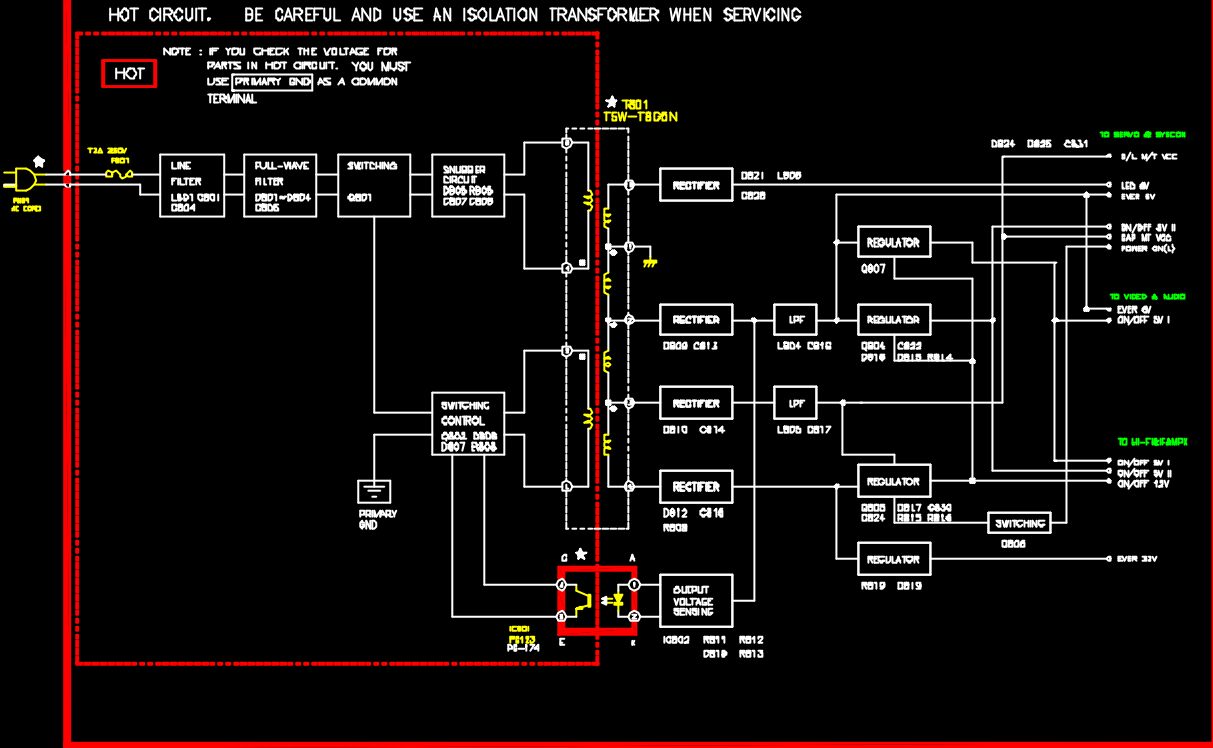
HOT CIRCUIT. BE CAREFUL AND USE AN ISOLATION TRANSFORMER WHEN SERVICING

HOT

NOTE : IF YOU CHECK THE VOLTAGE FOR PARTS IN HOT CIRCUIT, YOU MUST USE PRIMARY GND AS A COMMON TERMINAL

T801
TSW-T8D6N

T2A 250V
F801

P801
AC CORD

LINE FILTER
L801 C801
C804

FULL-WAVE FILTER
D801~D804
C806

SWITCHING
Q801

SNUBBER CIRCUIT
D805 R805
C807 C808

SWITCHING CONTROL
C803 D808
D807 R806

PRIMARY GND

RECTIFIER
D821 L805
C828

RECTIFIER
D809 C813

RECTIFIER
D810 C814

RECTIFIER
D812 C816
R808

LPF
L804 C810

LPF
L806 C817

REGULATOR
Q807

REGULATOR
Q804 C822
D814 D815 R814

REGULATOR
Q805 D817 C830
D824 R815 R816

REGULATOR
R819 D819

SWITCHING
Q806

OUTPUT VOLTAGE SENSING
IC802 R811 R812
D819 R813

IC801
PS133
PS-174

C
E
A
K

TO SERVO & SYSCON
D824 D825 C831
S/L H/T VCC
LED 6V
EVER 5V
ON/OFF 5V II
SAP HF VCC
POWER ON(L)

TO VIDEO & AUDIO
EVER 6V
ON/OFF 5V I

TO HI-FI&PAMP
ON/OFF 5V I
ON/OFF 5V II
ON/OFF 12V

EVER 33V